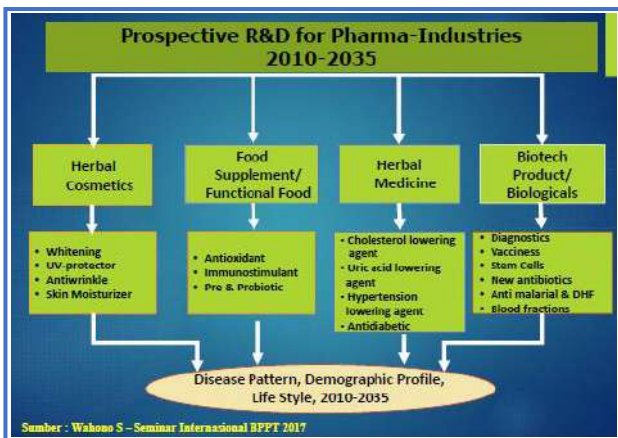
Prospective R&D for Pharma-Industries 2010-2035

Herbal Cosmetics

Food Supplement/ Functional Food

Herbal Medicine

Biotech Product/ Biologicals

• Whitening
• UV-protector
• Antiwrinkle
• Skin Moisturizer

• Antioxidant
• Immunostimulant
• Pre & Probiotic

• Cholesterol lowering agent
• Uric acid lowering agent
• Hypertension lowering agent
• Antidiabetic

• Diagnostics
• Vacciness
• Stem Cells
• New antibiotics
• Anti malarial & DHF
• Blood fractions

Disease Pattern, Demographic Profile, Life Style, 2010-2035

Sumber : Wahono S – Seminar Internasional BPPT 2017